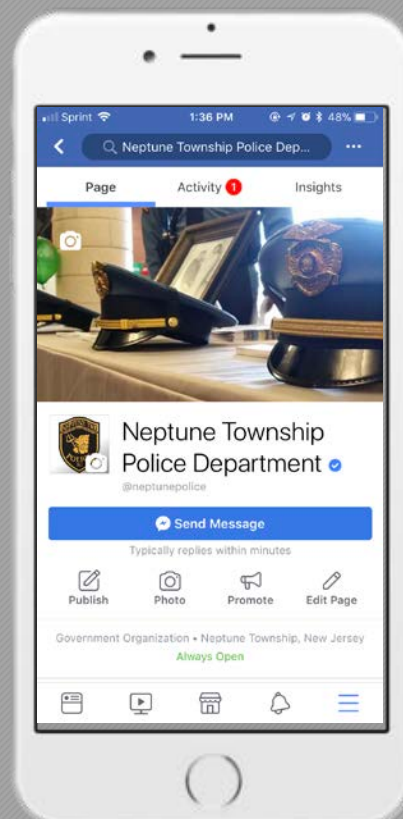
Sprint 1:36 PM 48%

Neptune Township Police Dep...

Page Activity 1 Insights

Neptune Township Police Department

@neptunepolice

Send Message

Typically replies within minutes

Publish Photo Promote Edit Page

Government Organization • Neptune Township, New Jersey

Always Open